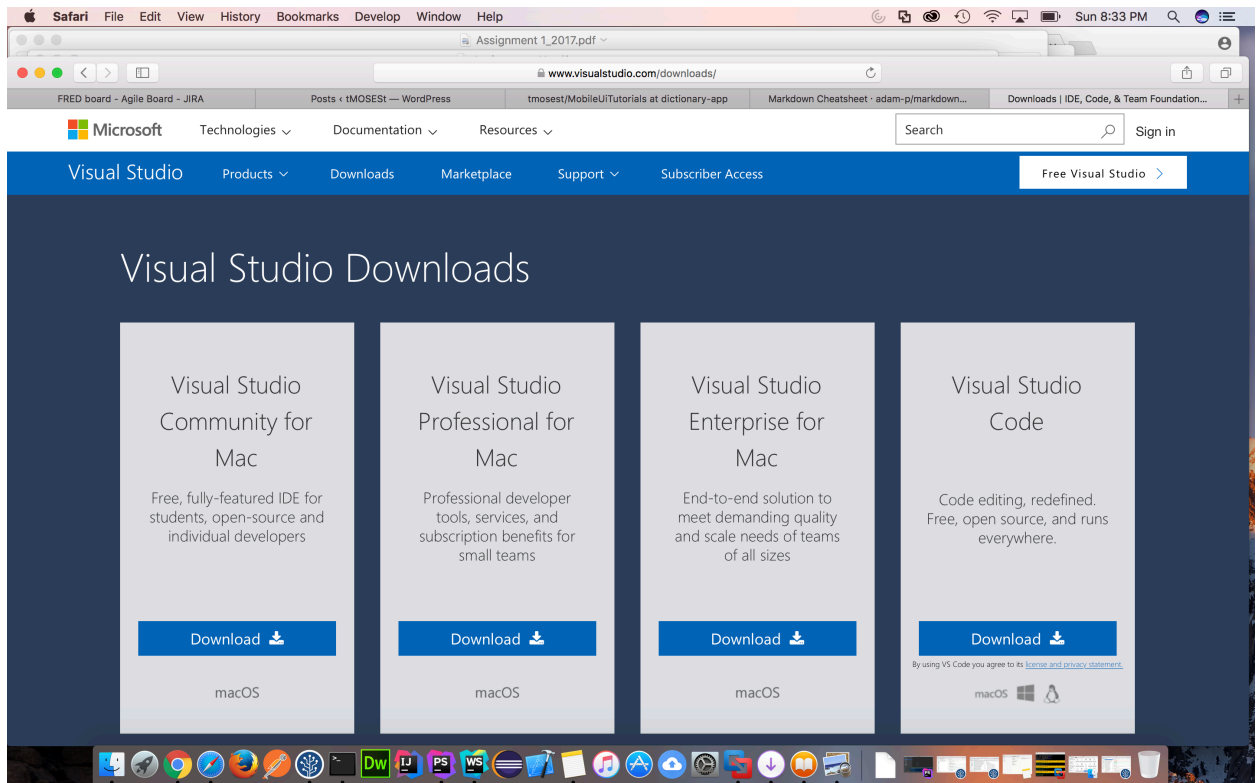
Safari File Edit View History Bookmarks Develop Window Help

Sun 8:33 PM

Assignment 1_2017.pdf

www.visualstudio.com/downloads/

FRED board - Agile Board - JIRA | Posts ‹ tMOSESt — WordPress | tmosest/MobileUiTutorials at dictionary-app | Markdown Cheatsheet · adam-p/markdown... | Downloads | IDE, Code, & Team Foundation...

Microsoft Technologies Documentation Resources Search Sign in

Visual Studio Products Downloads Marketplace Support Subscriber Access Free Visual Studio

Visual Studio Downloads

Visual Studio Community for Mac

Free, fully-featured IDE for students, open-source and individual developers

Download

macOS

Visual Studio Professional for Mac

Professional developer tools, services, and subscription benefits for small teams

Download

macOS

Visual Studio Enterprise for Mac

End-to-end solution to meet demanding quality and scale needs of teams of all sizes

Download

macOS

Visual Studio Code

Code editing, redefined. Free, open source, and runs everywhere.

Download

By using VS Code you agree to its license and privacy statement.

macOS

Dw IJ PS WS